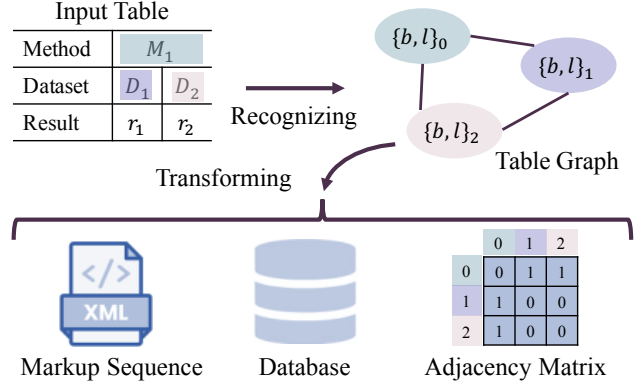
Input Table

| Method | $M_1$ | |
|---|---|---|
| Dataset | $D_1$ | $D_2$ |
| Result | $r_1$ | $r_2$ |

Recognizing

$\{b, l\}_0$

$\{b, l\}_1$

$\{b, l\}_2$

Table Graph

Transforming

</>

XML

| | 0 | 1 | 2 |
|---|---|---|---|
| 0 | 0 | 1 | 1 |
| 1 | 1 | 0 | 0 |
| 2 | 1 | 0 | 0 |

Markup Sequence

Database

Adjacency Matrix